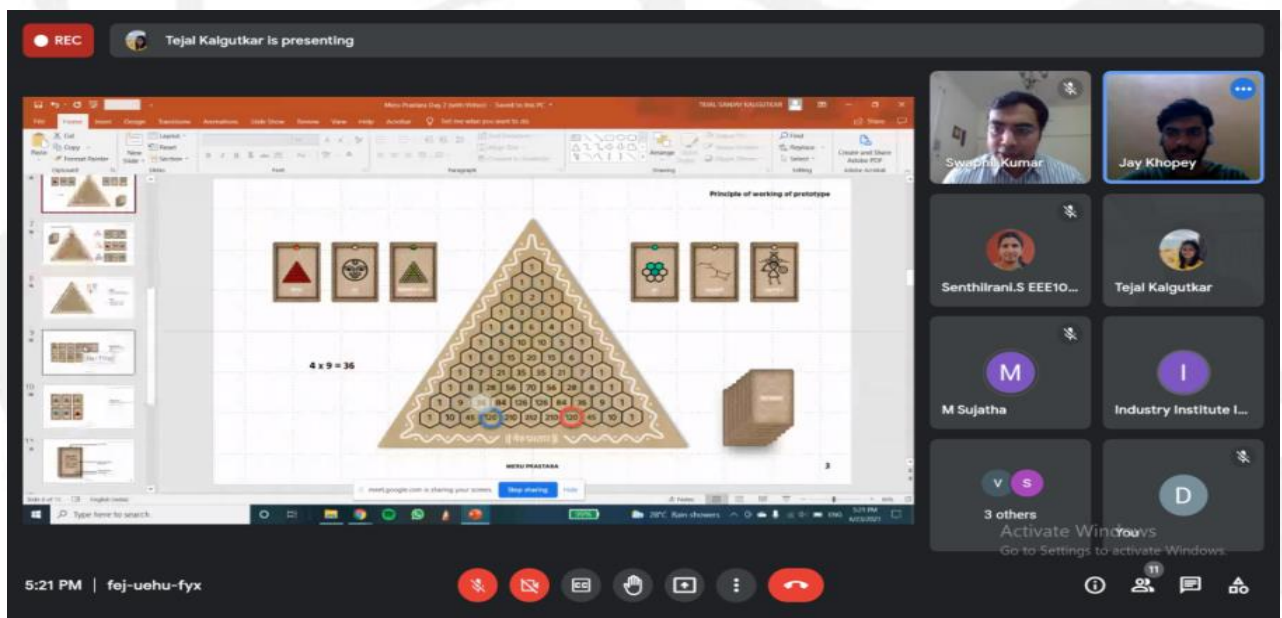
REC

Tejal Kalgutkar is presenting

Principle of working of prototype

4 x 9 = 36

1
1 1
1 2 1
1 3 3 1
1 4 6 4 1
1 5 10 10 5 1
1 6 15 20 15 6 1
1 7 21 35 35 21 7 1
1 8 28 56 70 56 28 8 1
1 9 36 84 126 126 84 36 9 1
1 10 45 120 210 252 210 120 45 10 1

MERU PRASTARA

3

meet.google.com is sharing your screen. Stop sharing Hide

Type here to search

28°C Rain showers

Swapnil Kumar

Jay Khopey

Senthilrani.S EEE10...

Tejal Kalgutkar

M

M Sujatha

I

Industry Institute I...

V S

3 others

D

You

Activate Windows
Go to Settings to activate Windows.

5:21 PM | fej-uehu-fyx

11